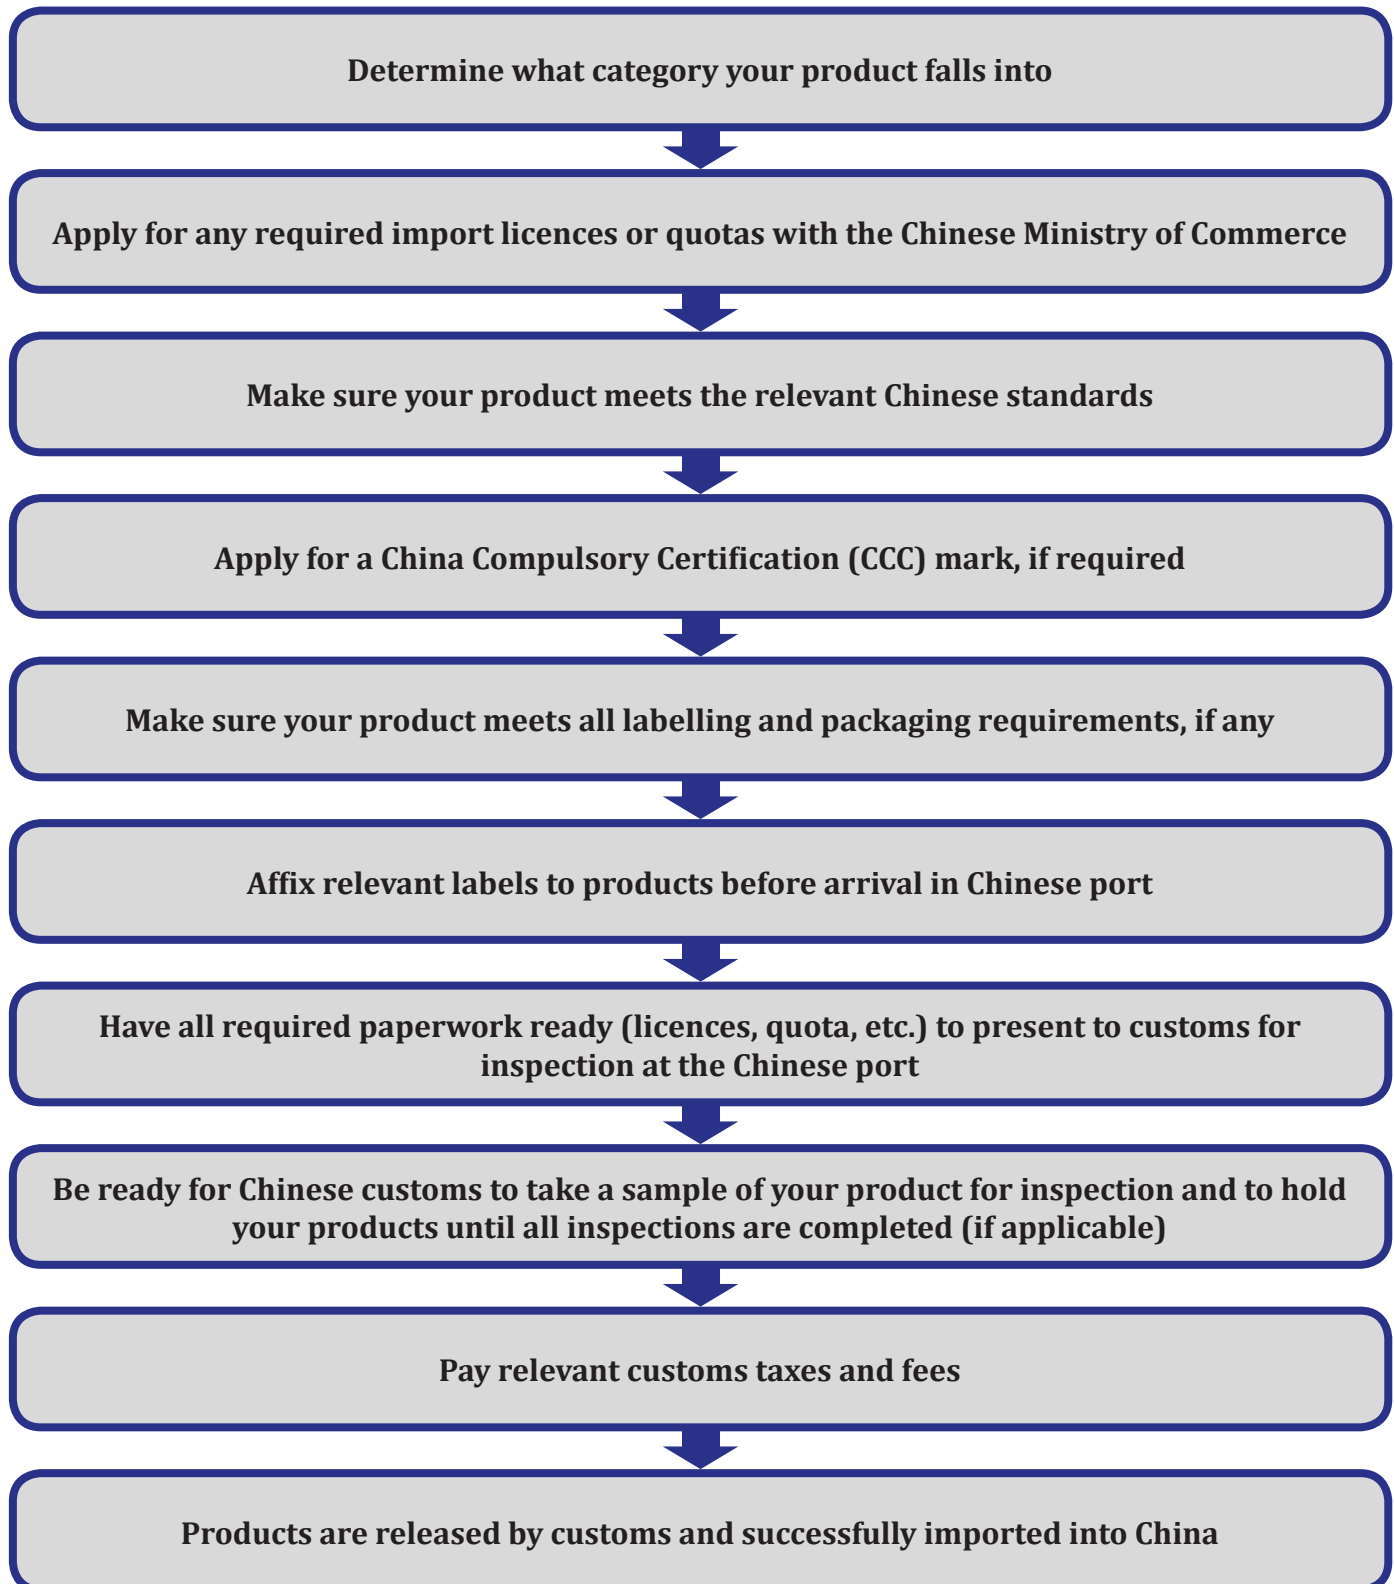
Determine what category your product falls into

Apply for any required import licences or quotas with the Chinese Ministry of Commerce

Make sure your product meets the relevant Chinese standards

Apply for a China Compulsory Certification (CCC) mark, if required

Make sure your product meets all labelling and packaging requirements, if any

Affix relevant labels to products before arrival in Chinese port

Have all required paperwork ready (licences, quota, etc.) to present to customs for inspection at the Chinese port

Be ready for Chinese customs to take a sample of your product for inspection and to hold your products until all inspections are completed (if applicable)

Pay relevant customs taxes and fees

Products are released by customs and successfully imported into China